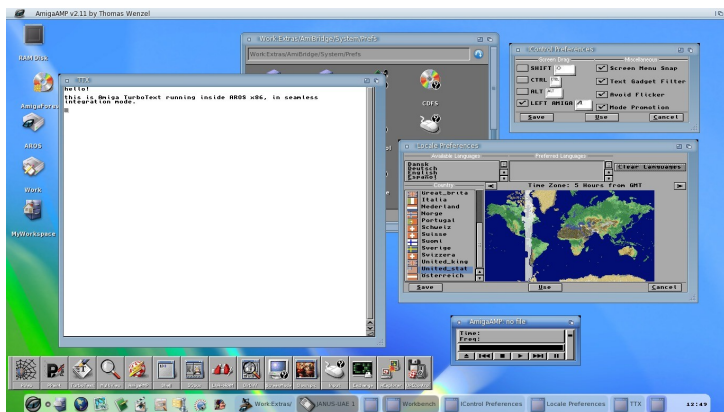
AmigaAMP v2.11 by Thomas Wenzel

RAM Disk

AmigaForce

AROS

Work

MyWorkspace

Work:Extras/AmiBridge/System/Prefs

Work:Extras/AmiBridge/System/Prefs

CDFS

TTX

hello!

this is Amiga TurboText running inside AROS x86, in seamless integration mode.

IControl Preferences

Screen Drag

Miscellaneous

SHIFT

Screen Menu Snap

CTRL

Text Gadget Filter

ALT

Avoid Flicker

LEFT AMIGA

Mode Promotion

Save

Use

Cancel

Locale Preferences

Available Languages

Preferred Languages

Dansk
Deutsch
English
Español

Clear Languages

Country

Time Zone: 5 Hours from GMT

Great_Brita
Italia
Nederland
Norge
Portugal
Schweiz
Suisse
Suomi
Sverige
Svizzera
United_King
United_stat
Österreich

Save

Use

Cancel

AmigaAMP no file

Time:
Freq:

Work:Extras/

JANUS-UAE 1

Workbench

IControl Preferences

Locale Preferences

TTX

12:49